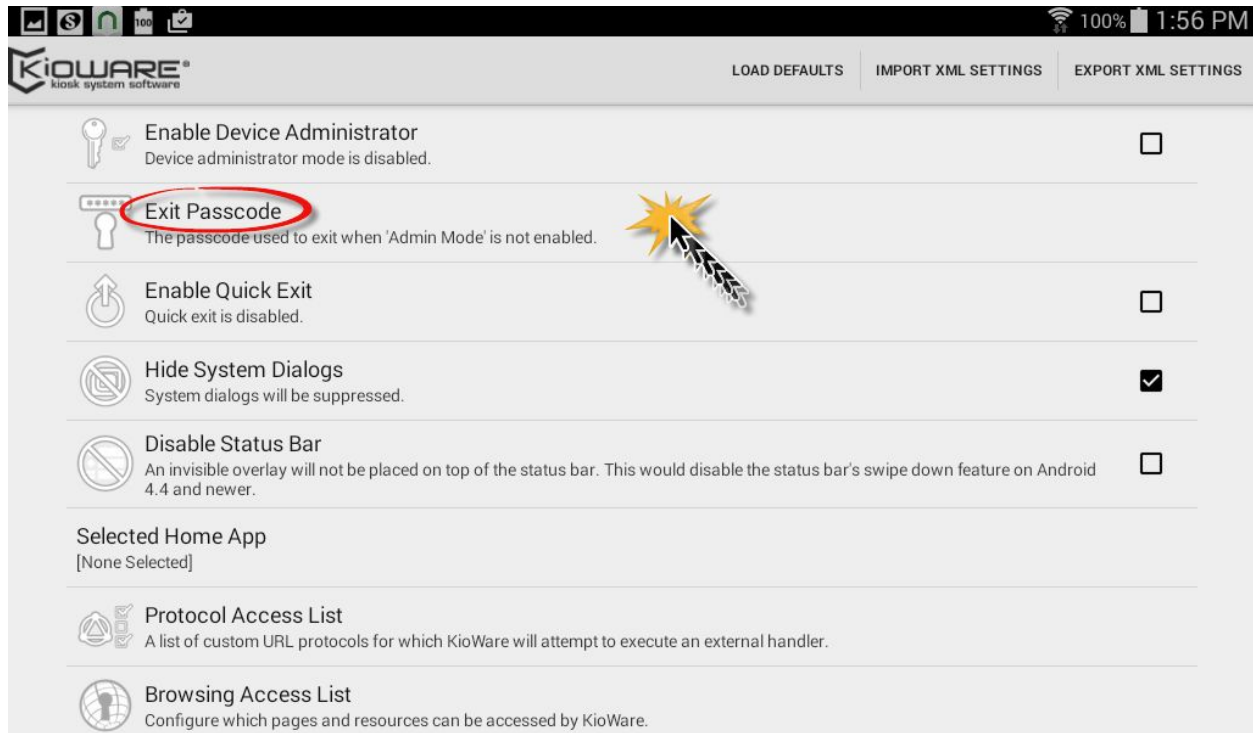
100% 1:56 PM

KIOWARE®
kiosk system software

LOAD DEFAULTS | IMPORT XML SETTINGS | EXPORT XML SETTINGS

Enable Device Administrator
Device administrator mode is disabled.

Exit Passcode
The passcode used to exit when 'Admin Mode' is not enabled.

Enable Quick Exit
Quick exit is disabled.

Hide System Dialogs
System dialogs will be suppressed.

Disable Status Bar
An invisible overlay will not be placed on top of the status bar. This would disable the status bar's swipe down feature on Android 4.4 and newer.

Selected Home App
[None Selected]

Protocol Access List
A list of custom URL protocols for which KioWare will attempt to execute an external handler.

Browsing Access List
Configure which pages and resources can be accessed by KioWare.